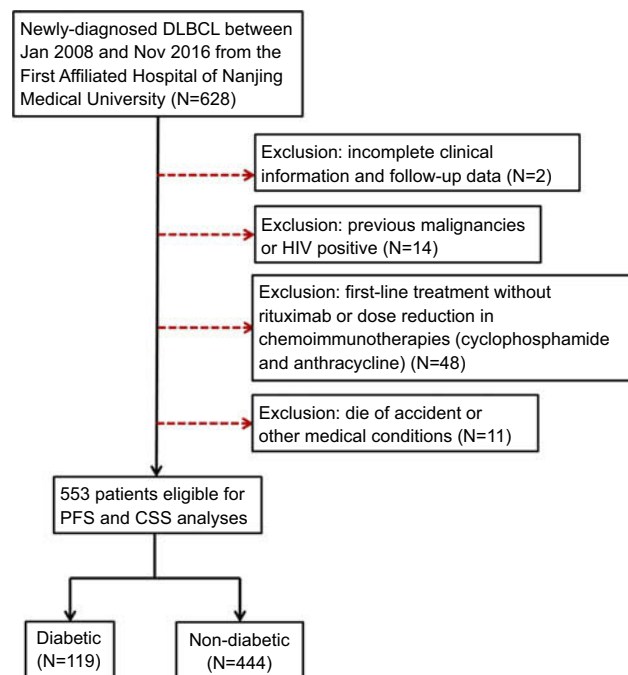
Newly-diagnosed DLBCL between Jan 2008 and Nov 2016 from the First Affiliated Hospital of Nanjing Medical University (N=628)

Exclusion: incomplete clinical information and follow-up data (N=2)

Exclusion: previous malignancies or HIV positive (N=14)

Exclusion: first-line treatment without rituximab or dose reduction in chemoimmunotherapies (cyclophosphamide and anthracycline) (N=48)

Exclusion: die of accident or other medical conditions (N=11)

553 patients eligible for PFS and CSS analyses

Diabetic (N=119)

Non-diabetic (N=444)